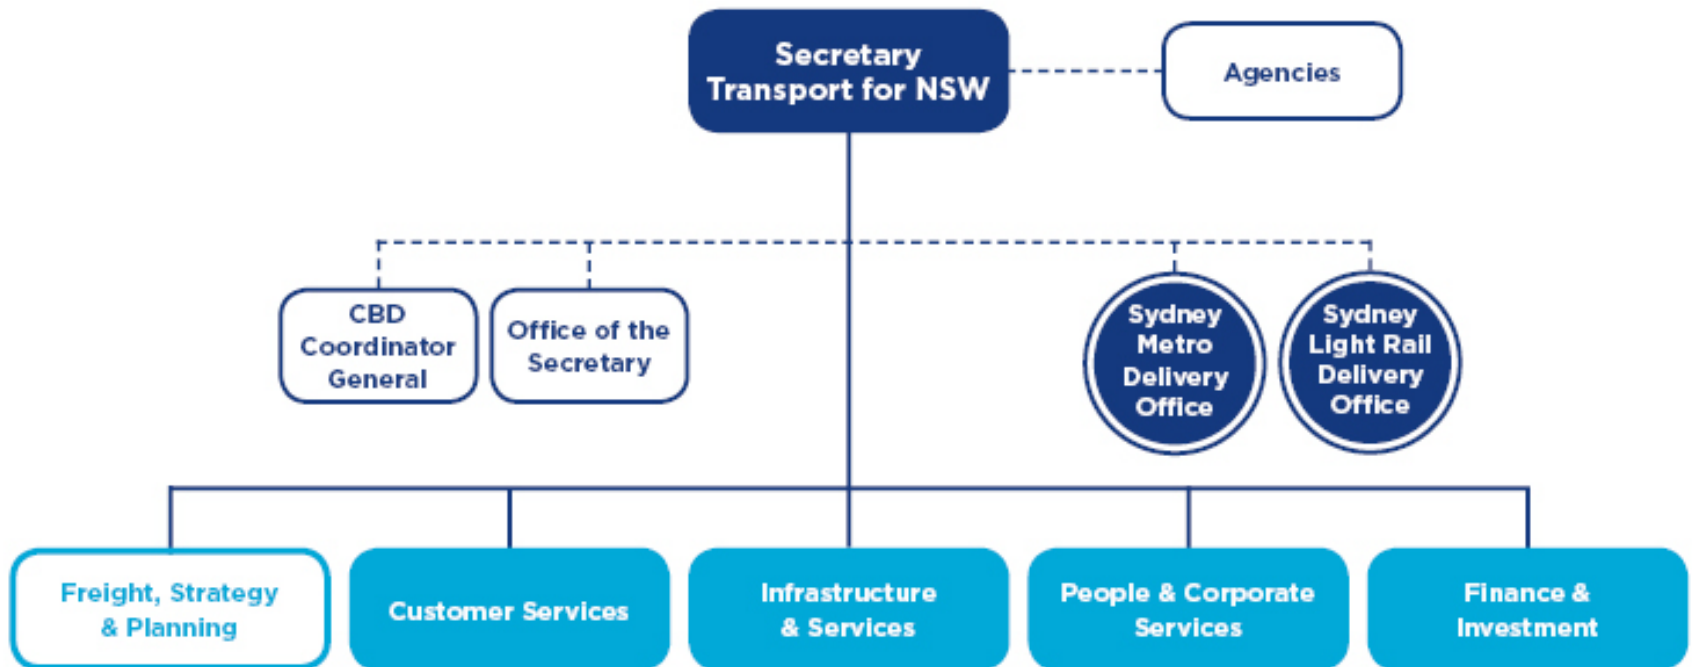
Secretary Transport for NSW

Agencies

CBD Coordinator General

Office of the Secretary

Sydney Metro Delivery Office

Sydney Light Rail Delivery Office

Freight, Strategy & Planning

Customer Services

Infrastructure & Services

People & Corporate Services

Finance & Investment